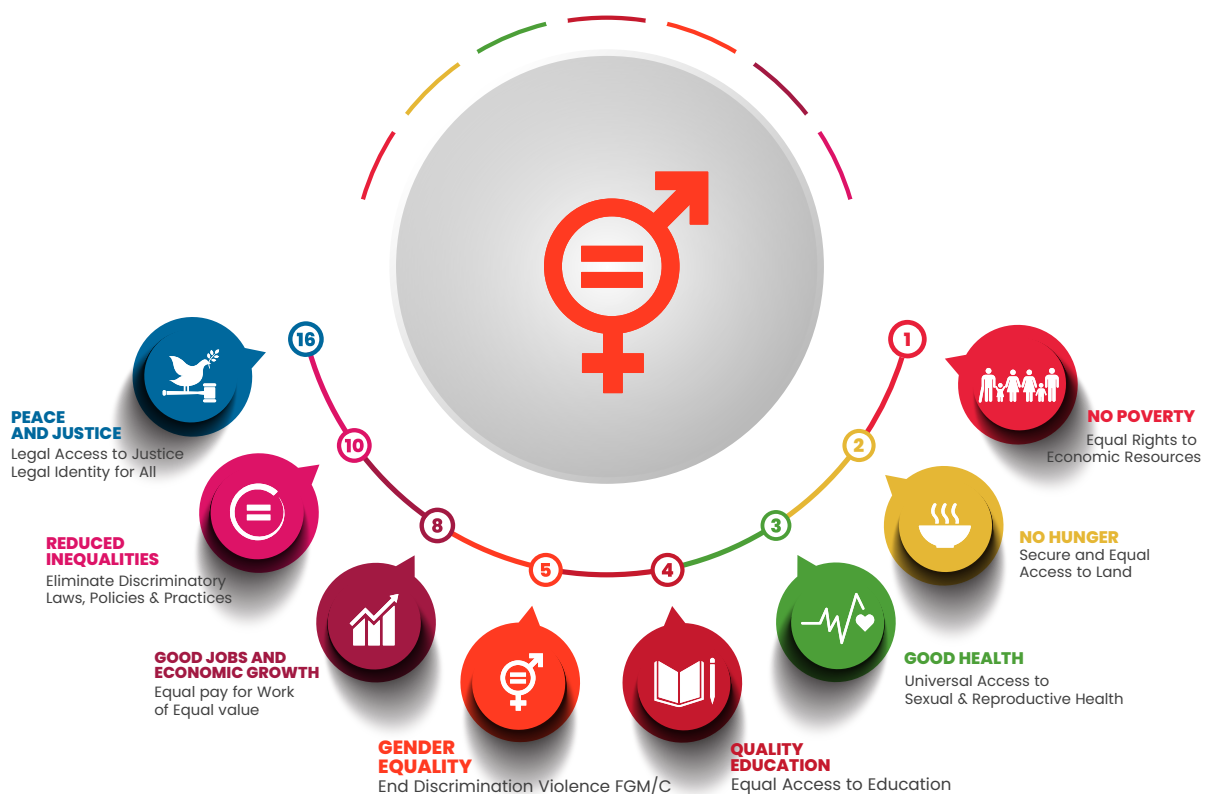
16

PEACE AND JUSTICE
Legal Access to Justice
Legal Identity for All

10

REDUCED INEQUALITIES
Eliminate Discriminatory Laws, Policies & Practices

8

GOOD JOBS AND ECONOMIC GROWTH
Equal pay for Work of Equal value

5

GENDER EQUALITY
End Discrimination Violence FGM/C

4

QUALITY EDUCATION
Equal Access to Education

3

GOOD HEALTH
Universal Access to Sexual & Reproductive Health

2

NO HUNGER
Secure and Equal Access to Land

1

NO POVERTY
Equal Rights to Economic Resources